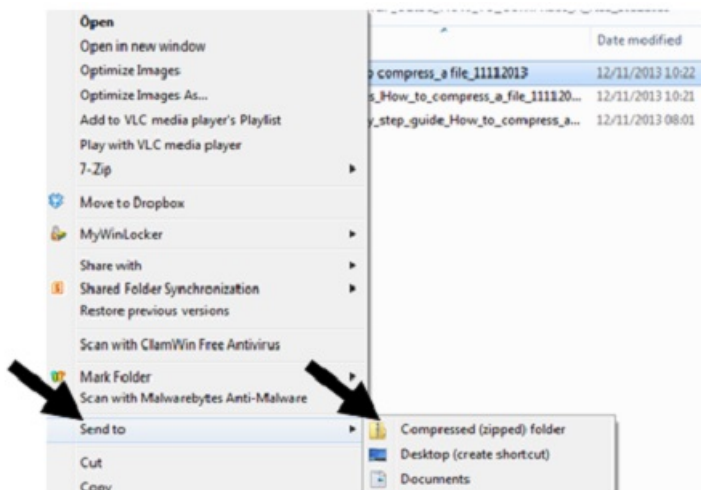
Open
Open in new window
Optimize Images
Optimize Images As...
Add to VLC media player's Playlist
Play with VLC media player
7-Zip
Move to Dropbox
MyWinLocker
Share with
Shared Folder Synchronization
Restore previous versions
Scan with ClamWin Free Antivirus
Mark Folder
Scan with Malwarebytes Anti-Malware
Send to
Cut
Copy

Date modified
compress_a file_11112013 12/11/2013 10:22
s_How_to_compress_a_file_111120... 12/11/2013 10:21
y_step_guide_How_to_compress_a... 12/11/2013 08:01

Compressed (zipped) folder
Desktop (create shortcut)
Documents